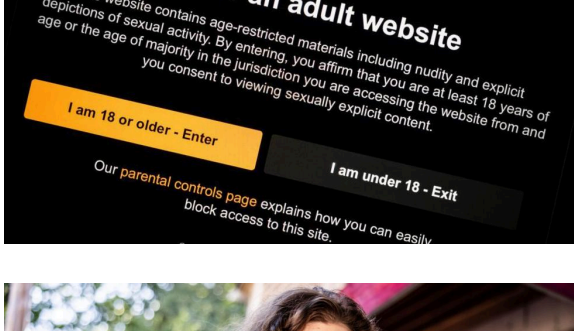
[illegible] adult website

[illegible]ebsite contains age-restricted materials including nudity and explicit depictions of sexual activity. By entering, you affirm that you are at least 18 years of age or the age of majority in the jurisdiction you are accessing the website from and you consent to viewing sexually explicit content.

I am 18 or older - Enter

I am under 18 - Exit

Our parental controls page explains how you can easily block access to this site.